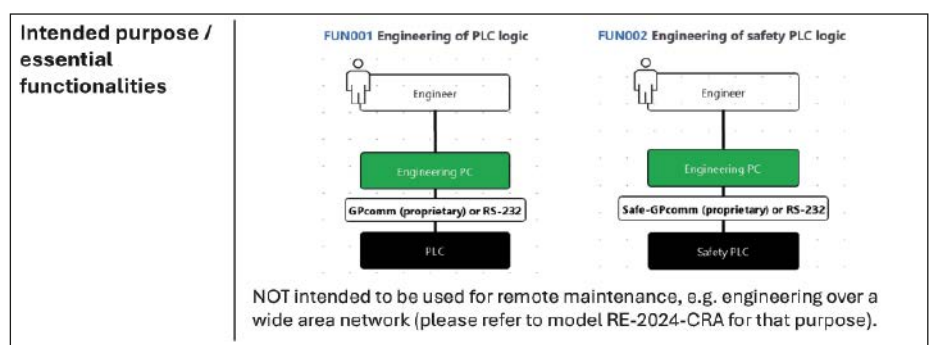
Intended purpose / essential functionalities

FUN001 Engineering of PLC logic

Engineer

Engineering PC

GPcomm (proprietary) or RS-232

PLC

FUN002 Engineering of safety PLC logic

Engineer

Engineering PC

Safe-GPcomm (proprietary) or RS-232

Safety PLC

NOT intended to be used for remote maintenance, e.g. engineering over a wide area network (please refer to model RE-2024-CRA for that purpose).